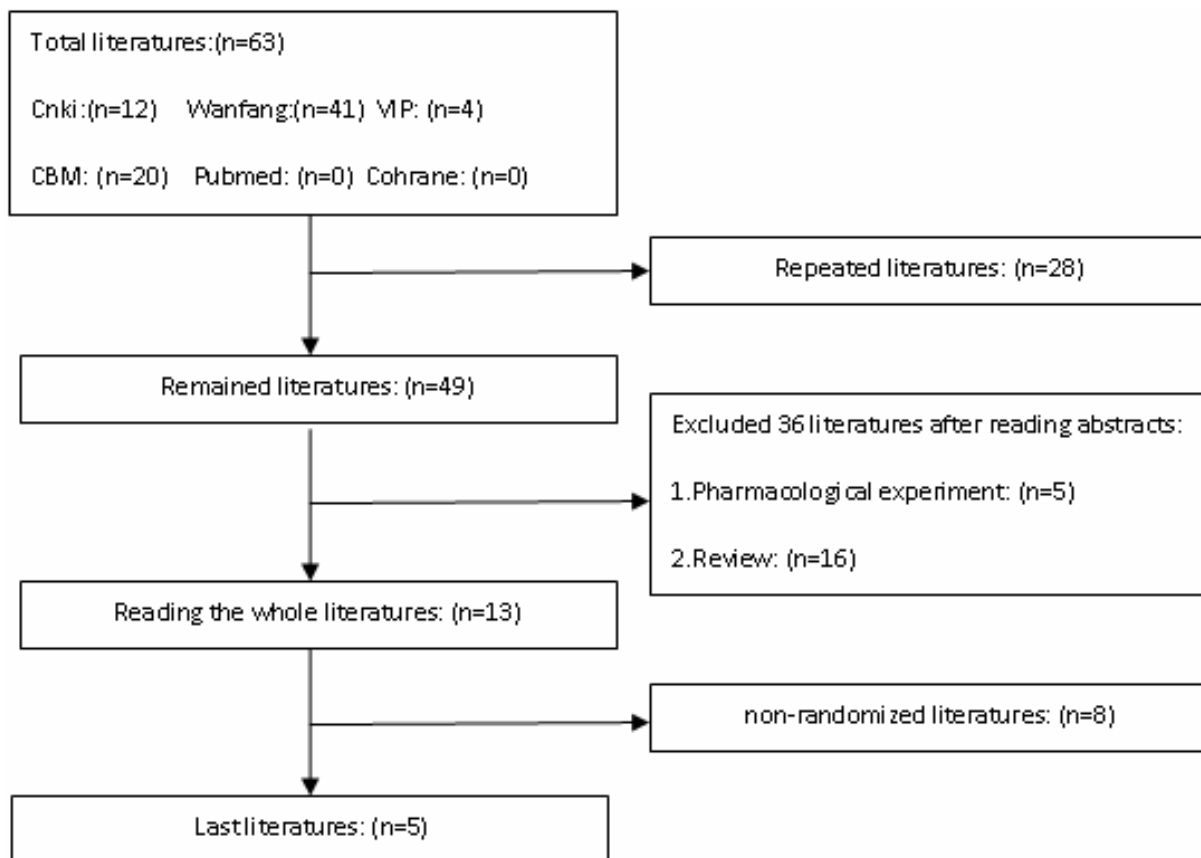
Total literatures:(n=63)

Cnki:(n=12) Wanfang:(n=41) VIP: (n=4)

CBM: (n=20) Pubmed: (n=0) Cohrane: (n=0)

Repeated literatures: (n=28)

Remained literatures: (n=49)

Excluded 36 literatures after reading abstracts:

1.Pharmacological experiment: (n=5)

2.Review: (n=16)

Reading the whole literatures: (n=13)

non-randomized literatures: (n=8)

Last literatures: (n=5)